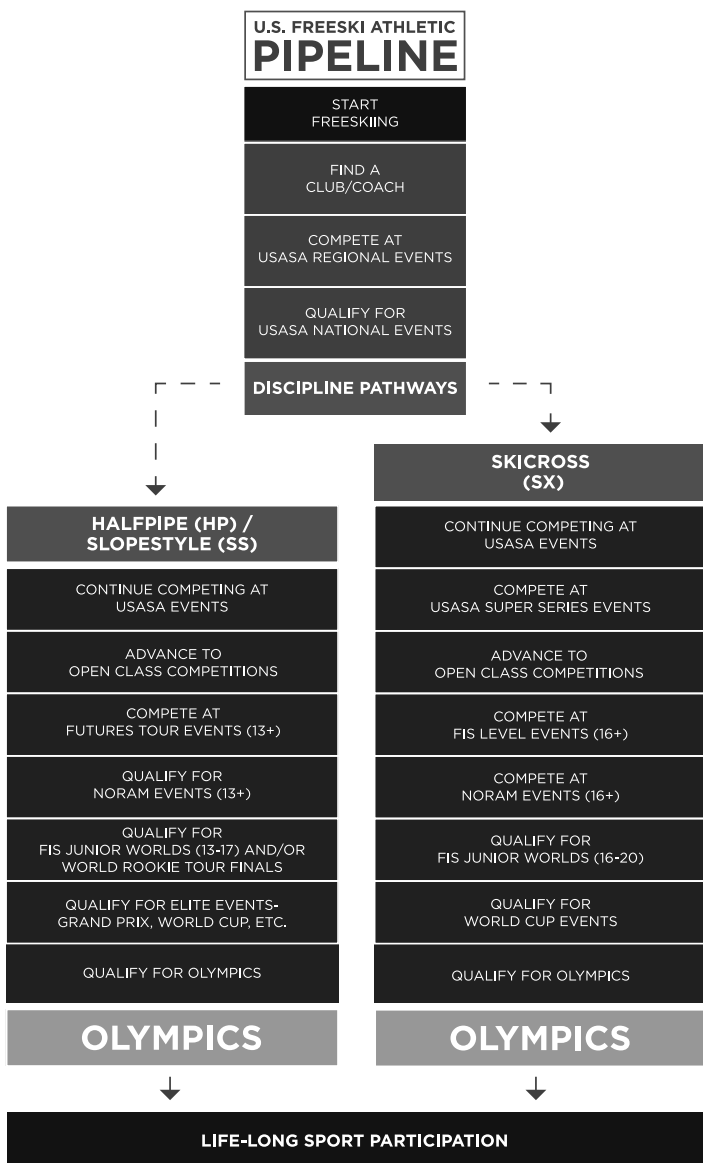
U.S. FREESKI ATHLETIC
PIPELINE

START FREESKIING

FIND A CLUB/COACH

COMPETE AT USASA REGIONAL EVENTS

QUALIFY FOR USASA NATIONAL EVENTS

DISCIPLINE PATHWAYS

HALFPIPE (HP) / SLOPESTYLE (SS)

CONTINUE COMPETING AT USASA EVENTS

ADVANCE TO OPEN CLASS COMPETITIONS

COMPETE AT FUTURES TOUR EVENTS (13+)

QUALIFY FOR NORAM EVENTS (13+)

QUALIFY FOR FIS JUNIOR WORLDS (13-17) AND/OR WORLD ROOKIE TOUR FINALS

QUALIFY FOR ELITE EVENTS- GRAND PRIX, WORLD CUP, ETC.

QUALIFY FOR OLYMPICS

OLYMPICS

SKICROSS (SX)

CONTINUE COMPETING AT USASA EVENTS

COMPETE AT USASA SUPER SERIES EVENTS

ADVANCE TO OPEN CLASS COMPETITIONS

COMPETE AT FIS LEVEL EVENTS (16+)

COMPETE AT NORAM EVENTS (16+)

QUALIFY FOR FIS JUNIOR WORLDS (16-20)

QUALIFY FOR WORLD CUP EVENTS

QUALIFY FOR OLYMPICS

OLYMPICS

LIFE-LONG SPORT PARTICIPATION